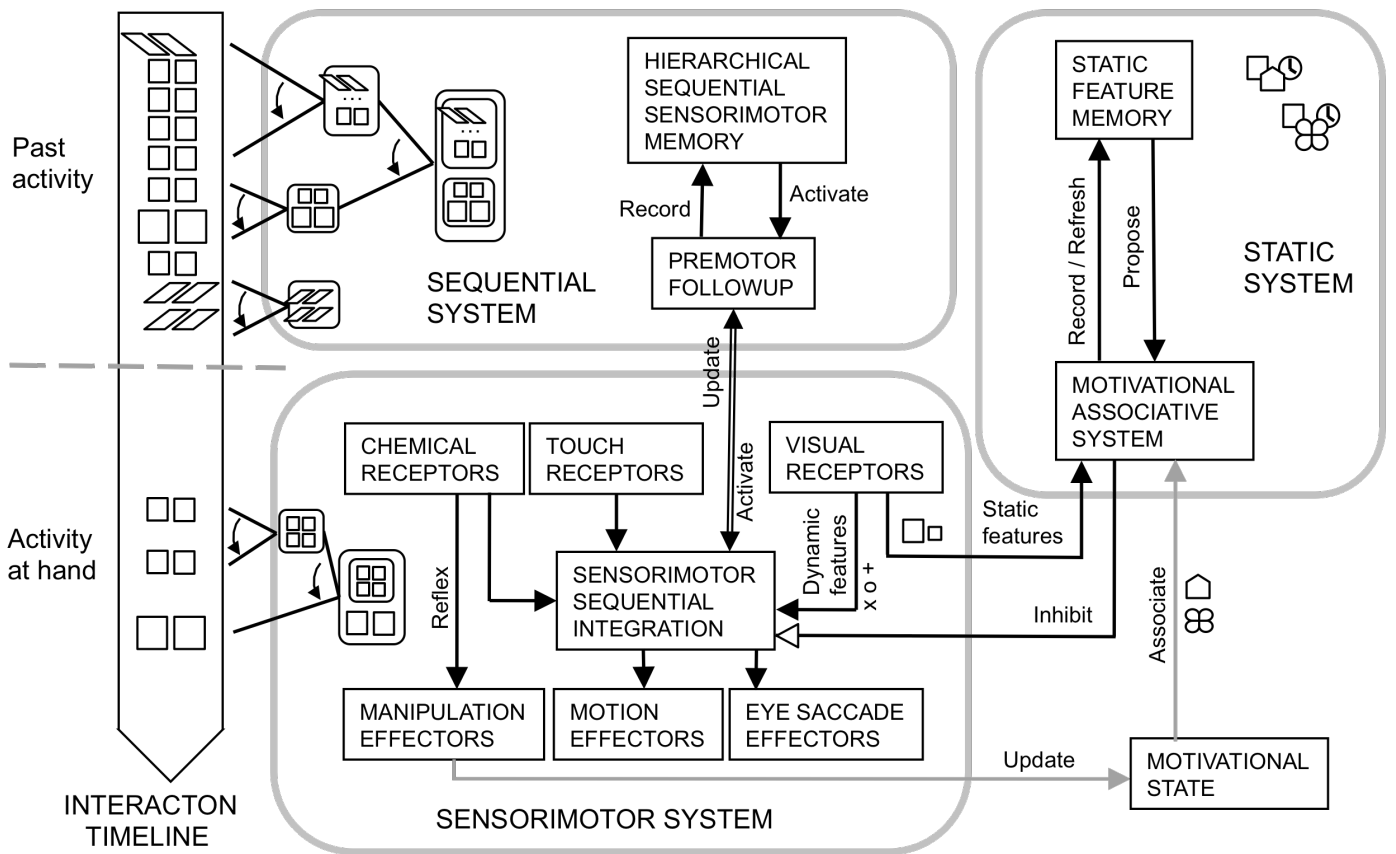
Past activity

Activity at hand

INTERACTON TIMELINE

HIERARCHICAL SEQUENTIAL SENSORIMOTOR MEMORY

Record

Activate

PREMOTOR FOLLOWUP

SEQUENTIAL SYSTEM

STATIC FEATURE MEMORY

Record / Refresh

Propose

STATIC SYSTEM

MOTIVATIONAL ASSOCIATIVE SYSTEM

Update

Activate

CHEMICAL RECEPTORS

TOUCH RECEPTORS

VISUAL RECEPTORS

Dynamic features

x o +

Static features

Reflex

SENSORIMOTOR SEQUENTIAL INTEGRATION

Inhibit

Associate

MANIPULATION EFFECTORS

MOTION EFFECTORS

EYE SACCADE EFFECTORS

Update

MOTIVATIONAL STATE

SENSORIMOTOR SYSTEM